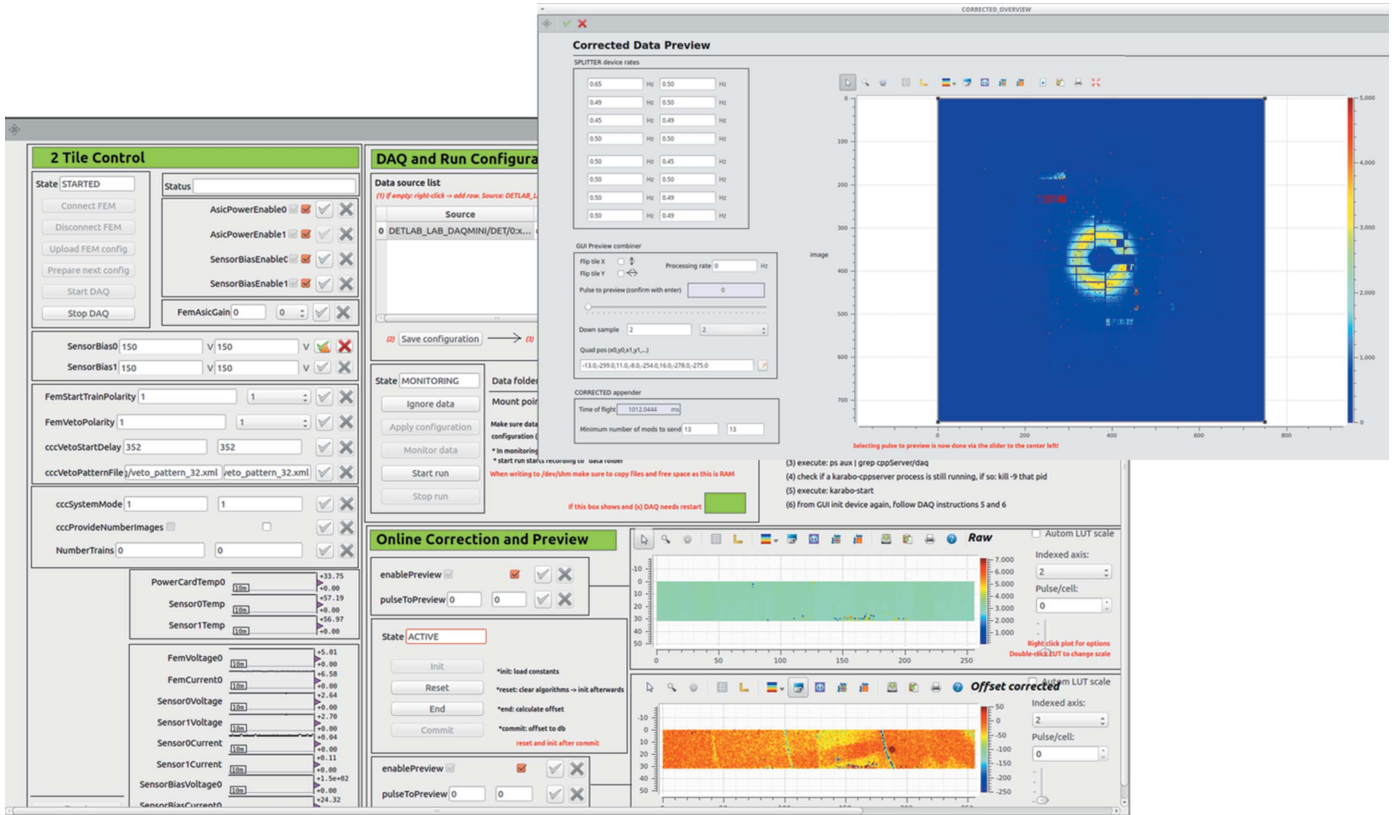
CORRECTED_OVERVIEW

Corrected Data Preview

SPLITTER device rates

| 0.65 | Hz | 0.50 | Hz |
|---|---|---|---|
| 0.49 | Hz | 0.50 | Hz |
| 0.45 | Hz | 0.49 | Hz |
| 0.50 | Hz | 0.50 | Hz |
| 0.50 | Hz | 0.45 | Hz |
| 0.50 | Hz | 0.50 | Hz |
| 0.50 | Hz | 0.49 | Hz |
| 0.50 | Hz | 0.49 | Hz |

GUI Preview combiner

Flip tile X

Flip tile Y

Processing rate 0 Hz

Pulse to preview (confirm with enter) 0

Down sample 2 2

Quad pos (x0,y0,x1,y1,...)

-13.0,-299.0,11.0,-8.0,-254.0,16.0,-278.0,-275.0

CORRECTED appender

Time of flight 1012.0444 ms

Minimum number of mods to send 13 13

image

0 100 200 300 400 500 600 700

0 200 400 600 800

5,000 4,000 3,000 2,000 1,000 0

Selecting pulse to preview is now done via the slider to the center left!

2 Tile Control

State STARTED

Status

Connect FEM

Disconnect FEM

Upload FEM config

Prepare next config

Start DAQ

Stop DAQ

AsicPowerEnable0

AsicPowerEnable1

SensorBiasEnable0

SensorBiasEnable1

FemAsicGain 0 0

SensorBias0 150 V 150 V

SensorBias1 150 V 150 V

FemStartTrainPolarity 1 1

FemVetoPolarity 1 1

cccVetoStartDelay 352 352

cccVetoPatternFile /veto_pattern_32.xml /veto_pattern_32.xml

cccSystemMode 1 1

cccProvideNumberImages

NumberTrains 0 0

PowerCardTemp0 10m +33.75 +0.00

Sensor0Temp 10m +57.19 +0.00

Sensor1Temp 10m +56.97 +0.00

FemVoltage0 10m +5.01 +0.00

FemCurrent0 10m +6.58 +0.00

Sensor0Voltage 10m +2.70 +0.00

Sensor1Voltage 10m +0.00 +0.04

Sensor0Current 10m +0.00 +0.11

Sensor1Current 10m +0.00 +1.5e+02

SensorBiasVoltage0 10m +0.00 +24.32

SensorBiasCurrent0

DAQ and Run Configura

Data source list

(1) If empty: right-click -> add row. Source: DETLAB_L

Source

0 DETLAB_LAB_DAQMINI/DET/0:x...

(2) Save configuration (3)

State MONITORING

Ignore data

Apply configuration

Monitor data

Start run

Stop run

Data folder

Mount poi

Make sure data

configuration (

* In monitoring

* start run starts recording to data folder

When writing to /dev/shm make sure to copy files and free space as this is RAM

If this box shows and (x) DAQ needs restart

(3) execute: ps aux | grep cppServer/daq

(4) check if a karabo-cppserver process is still running, if so: kill -9 that pid

(5) execute: karabo-start

(6) from GUI init device again, follow DAQ instructions 5 and 6

Online Correction and Preview

enablePreview

pulseToPreview 0 0

State ACTIVE

Init *init: load constants

Reset *reset: clear algorithms -> init afterwards

End *end: calculate offset

Commit *commit: offset to db

reset and init after commit

enablePreview

pulseToPreview 0 0

Raw

-10 0 10 20 30

0 50 100 150 200 250

7.000 6.000 5.000 4.000 3.000 2.000 1.000 0.000

Autom LUT scale

Indexed axis:

2

Pulse/cell:

0

Right click plot for options

Double-click LUT to change scale

Offset corrected

-10 0 10 20 30

0 50 100 150 200 250

50 0 -50 -100 -150 -200 -250

Autom LUT scale

Indexed axis:

2

Pulse/cell:

0